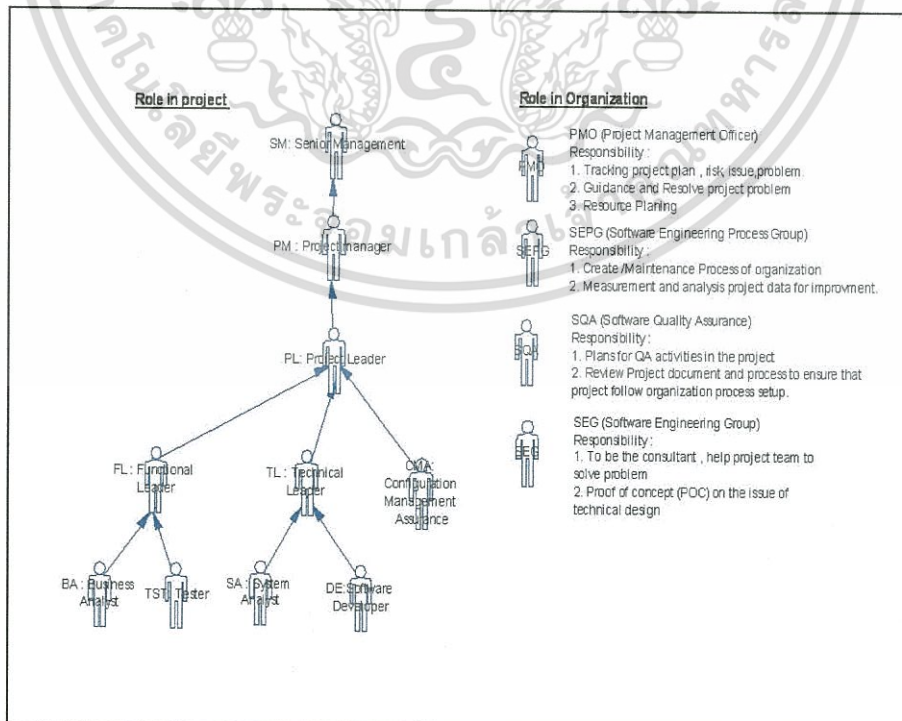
Role in project

SM: Senior Management

PM : Project manager

PL: Project Leader

FL : Functional Leader

TL : Technical Leader

CMA: Configuration Management Assurance

BA : Business Analyst

TST: Tester

SA : System Analyst

DE: Software Developer

Role in Organization

PMO

PMO (Project Management Officer)
Responsibility :
1. Tracking project plan , risk, issue,problem.
2. Guidance and Resolve project problem
3. Resource Planing

SEPG

SEPG (Software Engineering Process Group)
Responsibility :
1. Create /Maintenance Process of organization
2. Measurement and analysis project data for improvment.

SQA

SQA (Software Quality Assurance)
Responsibility :
1. Plans for QA activities in the project
2. Review Project document and process to ensure that project follow organization process setup.

SEG

SEG (Software Engineering Group)
Responsibility :
1. To be the consultant , help project team to solve problem
2. Proof of concept (POC) on the issue of technical design